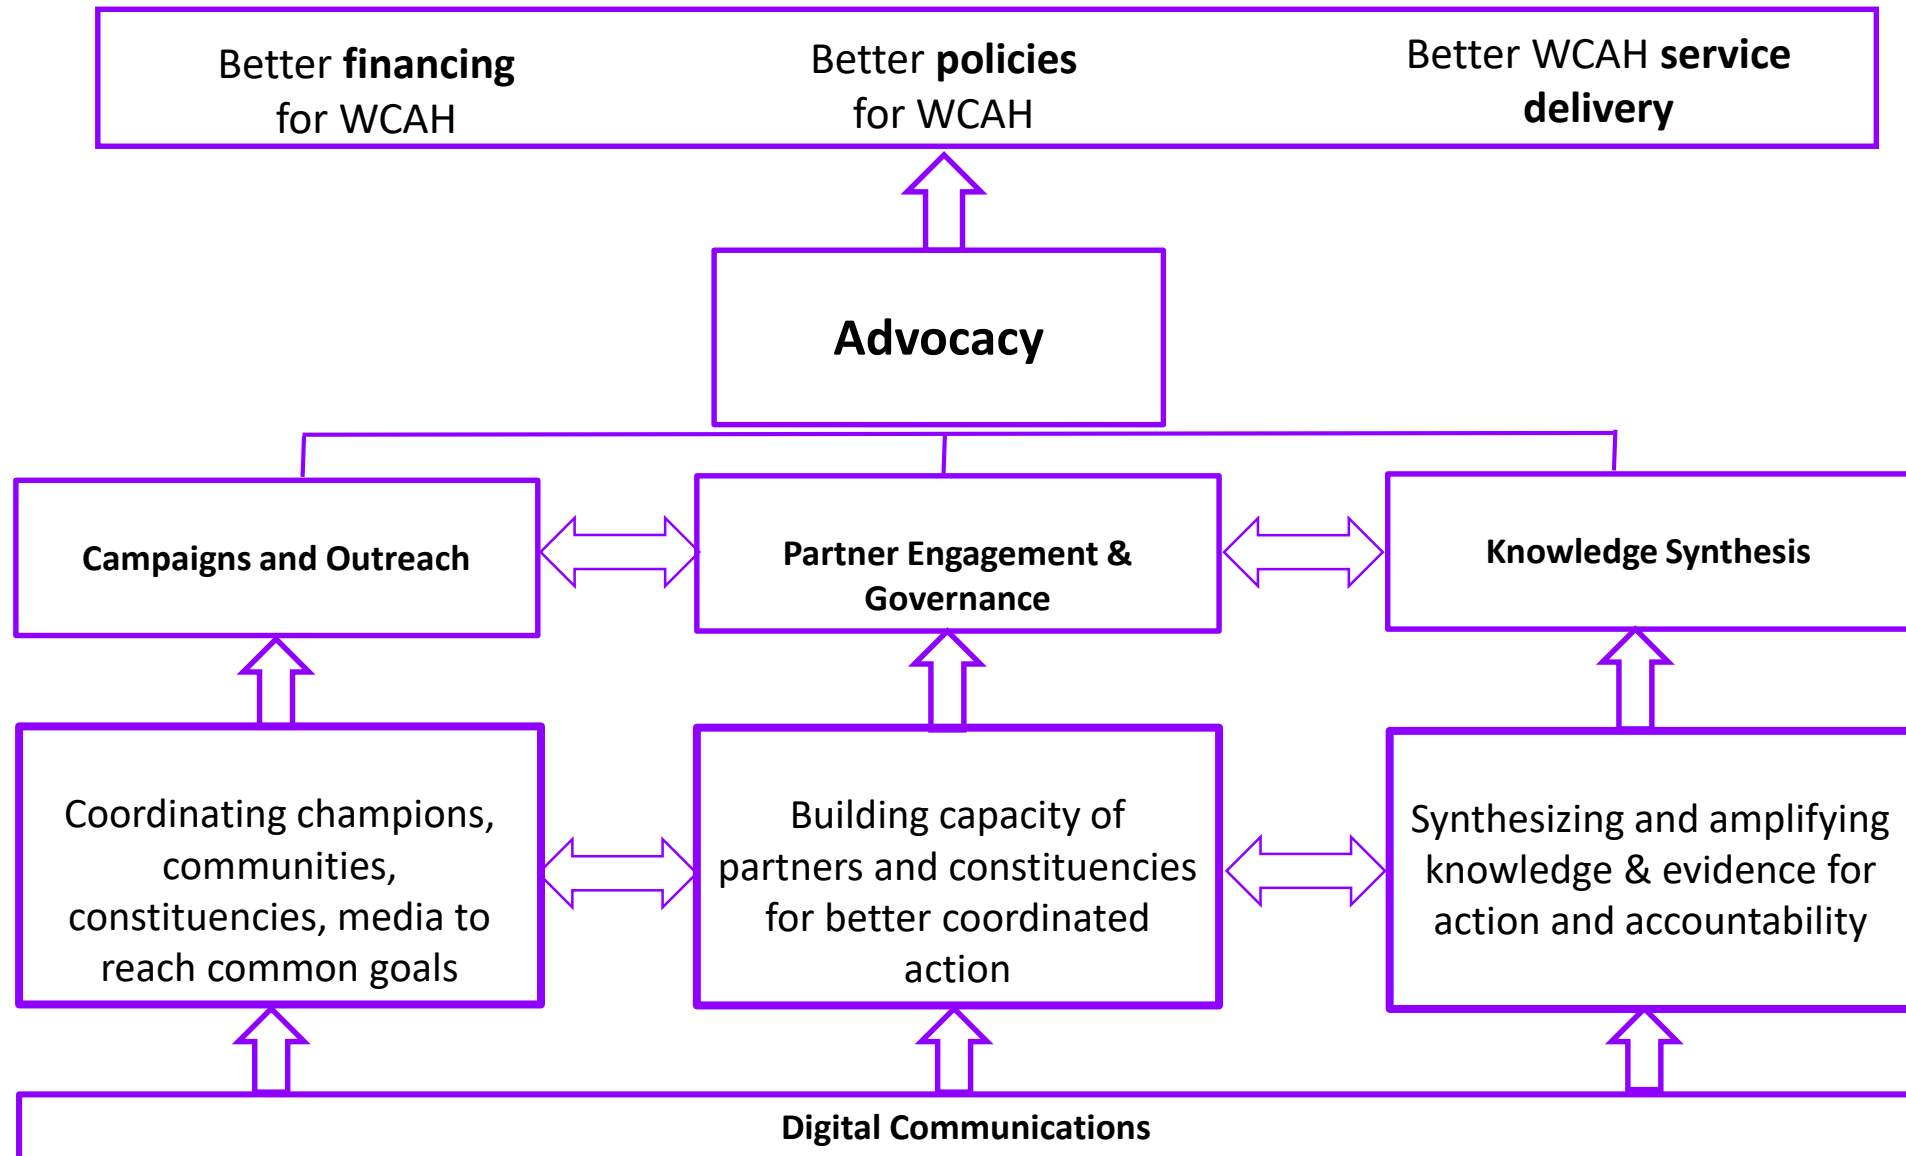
Better **financing** for WCAH

Better **policies** for WCAH

Better WCAH **service delivery**

**Advocacy**

**Campaigns and Outreach**

**Partner Engagement & Governance**

**Knowledge Synthesis**

Coordinating champions, communities, constituencies, media to reach common goals

Building capacity of partners and constituencies for better coordinated action

Synthesizing and amplifying knowledge & evidence for action and accountability

**Digital Communications**